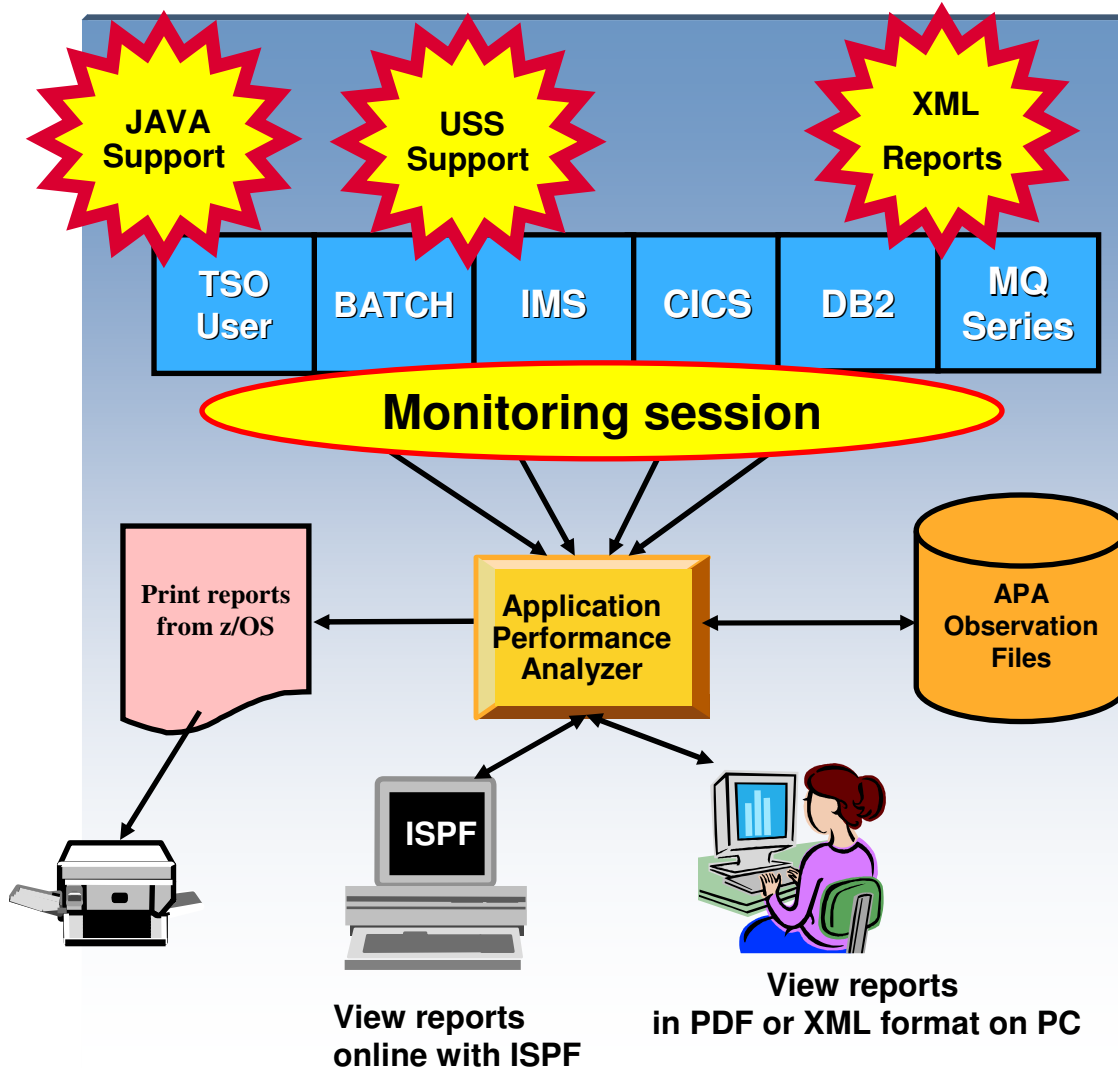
JAVA Support

USS Support

XML Reports

| TSO User | BATCH | IMS | CICS | DB2 | MQ Series |
|---|---|---|---|---|---|

Monitoring session

Print reports from z/OS

Application Performance Analyzer

APA Observation Files

ISPF

View reports online with ISPF

View reports in PDF or XML format on PC